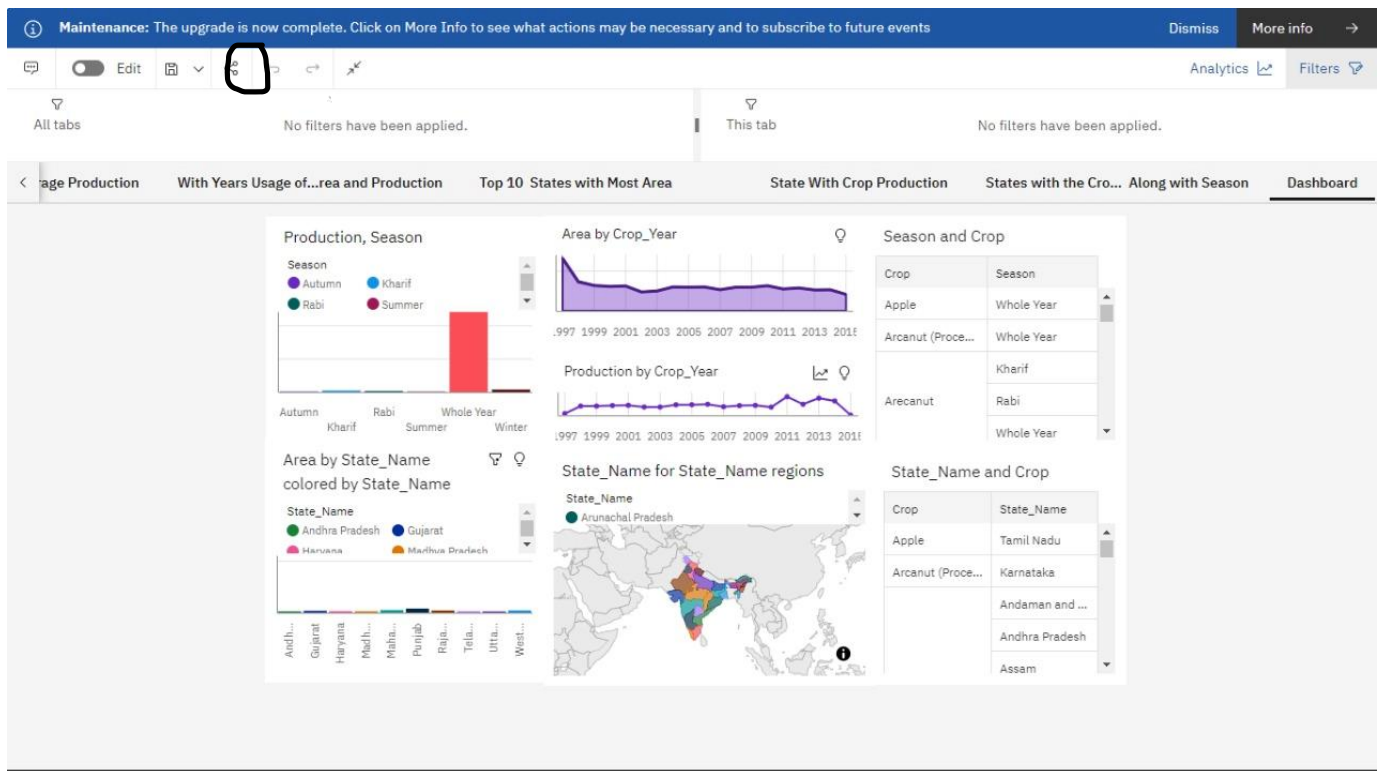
Maintenance: The upgrade is now complete. Click on More Info to see what actions may be necessary and to subscribe to future events

Dismiss

More info

Edit

Analytics

Filters

All tabs

No filters have been applied.

This tab

No filters have been applied.

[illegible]age Production

With Years Usage of...rea and Production

Top 10 States with Most Area

State With Crop Production

States with the Cro... Along with Season

Dashboard

Production, Season

Season

Autumn

Kharif

Rabi

Summer

Autumn

Kharif

Rabi

Summer

Whole Year

Winter

Area by Crop_Year

.997 1999 2001 2003 2005 2007 2009 2011 2013 201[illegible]

Production by Crop_Year

.997 1999 2001 2003 2005 2007 2009 2011 2013 201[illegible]

Season and Crop

| Crop | Season |
|---|---|
| Apple | Whole Year |
| Arcanut (Proce... | Whole Year |
| Arecanut | Kharif |
| | Rabi |
| | Whole Year |

Area by State_Name colored by State_Name

State_Name

Andhra Pradesh

Gujarat

Haryana

Madhya Pradesh

Andh...

Gujarat

Haryana

Madh...

Maha...

Punjab

Raja...

Tela...

Utta...

West...

State_Name for State_Name regions

State_Name

Arunachal Pradesh

State_Name and Crop

| Crop | State_Name |
|---|---|
| Apple | Tamil Nadu |
| Arcanut (Proce... | Karnataka |
| | Andaman and ... |
| | Andhra Pradesh |
| | Assam |